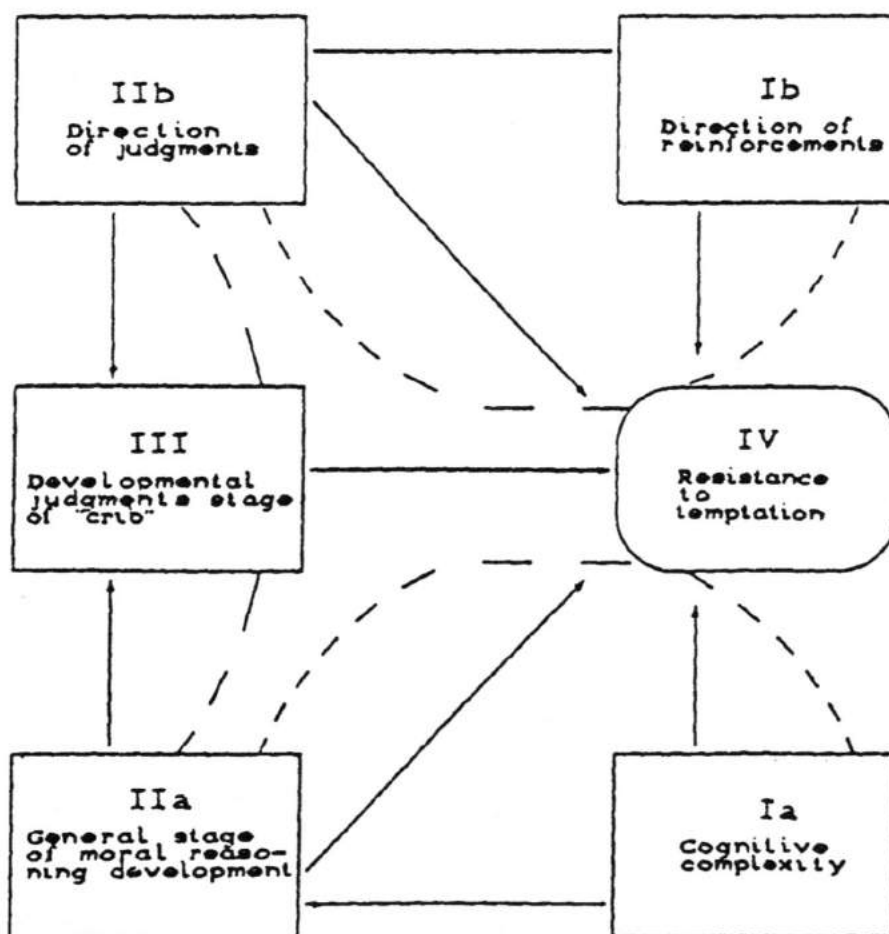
IIb
Direction of judgments

Ib
Direction of reinforcements

III
Developmental judgments stage of "crib"

IV
Resistance to temptation

IIa
General stage of moral reasoning development

Ia
Cognitive complexity